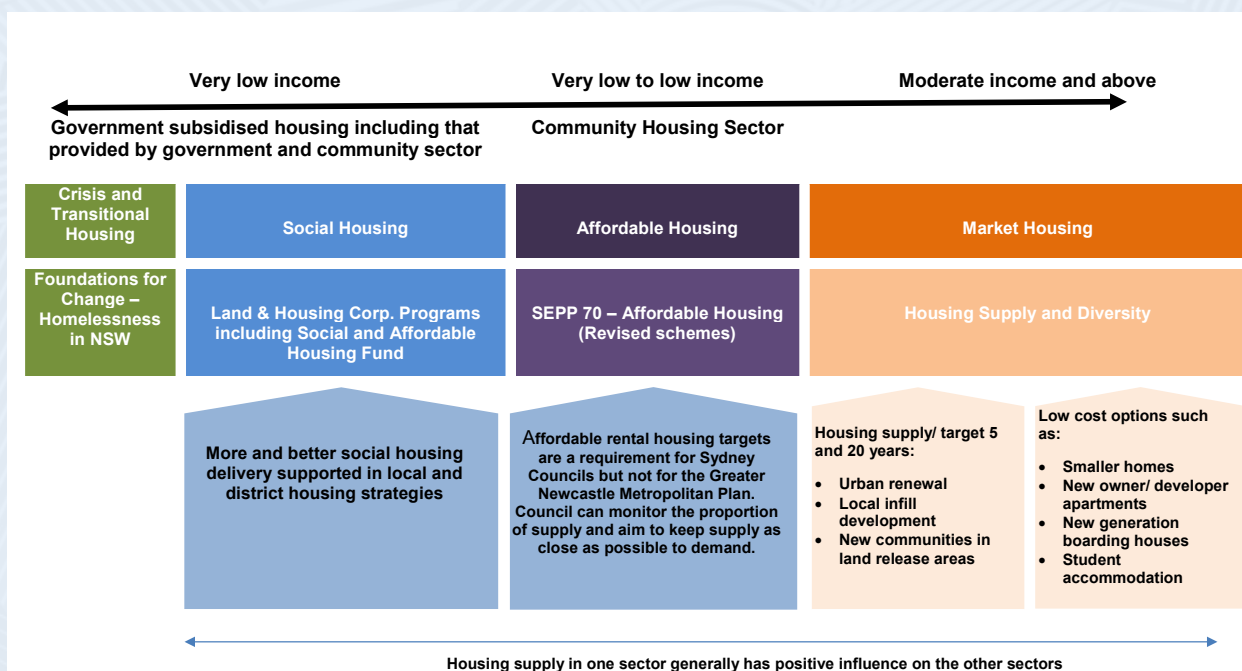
Very low income

Very low to low income

Moderate income and above

Government subsidised housing including that provided by government and community sector

Community Housing Sector

Crisis and Transitional Housing

Social Housing

Affordable Housing

Market Housing

Foundations for Change – Homelessness in NSW

Land & Housing Corp. Programs including Social and Affordable Housing Fund

SEPP 70 – Affordable Housing (Revised schemes)

Housing Supply and Diversity

More and better social housing delivery supported in local and district housing strategies

Affordable rental housing targets are a requirement for Sydney Councils but not for the Greater Newcastle Metropolitan Plan. Council can monitor the proportion of supply and aim to keep supply as close as possible to demand.

Housing supply/ target 5 and 20 years:

- Urban renewal
- Local infill development
- New communities in land release areas

Low cost options such as:

- Smaller homes
- New owner/ developer apartments
- New generation boarding houses
- Student accommodation

Housing supply in one sector generally has positive influence on the other sectors